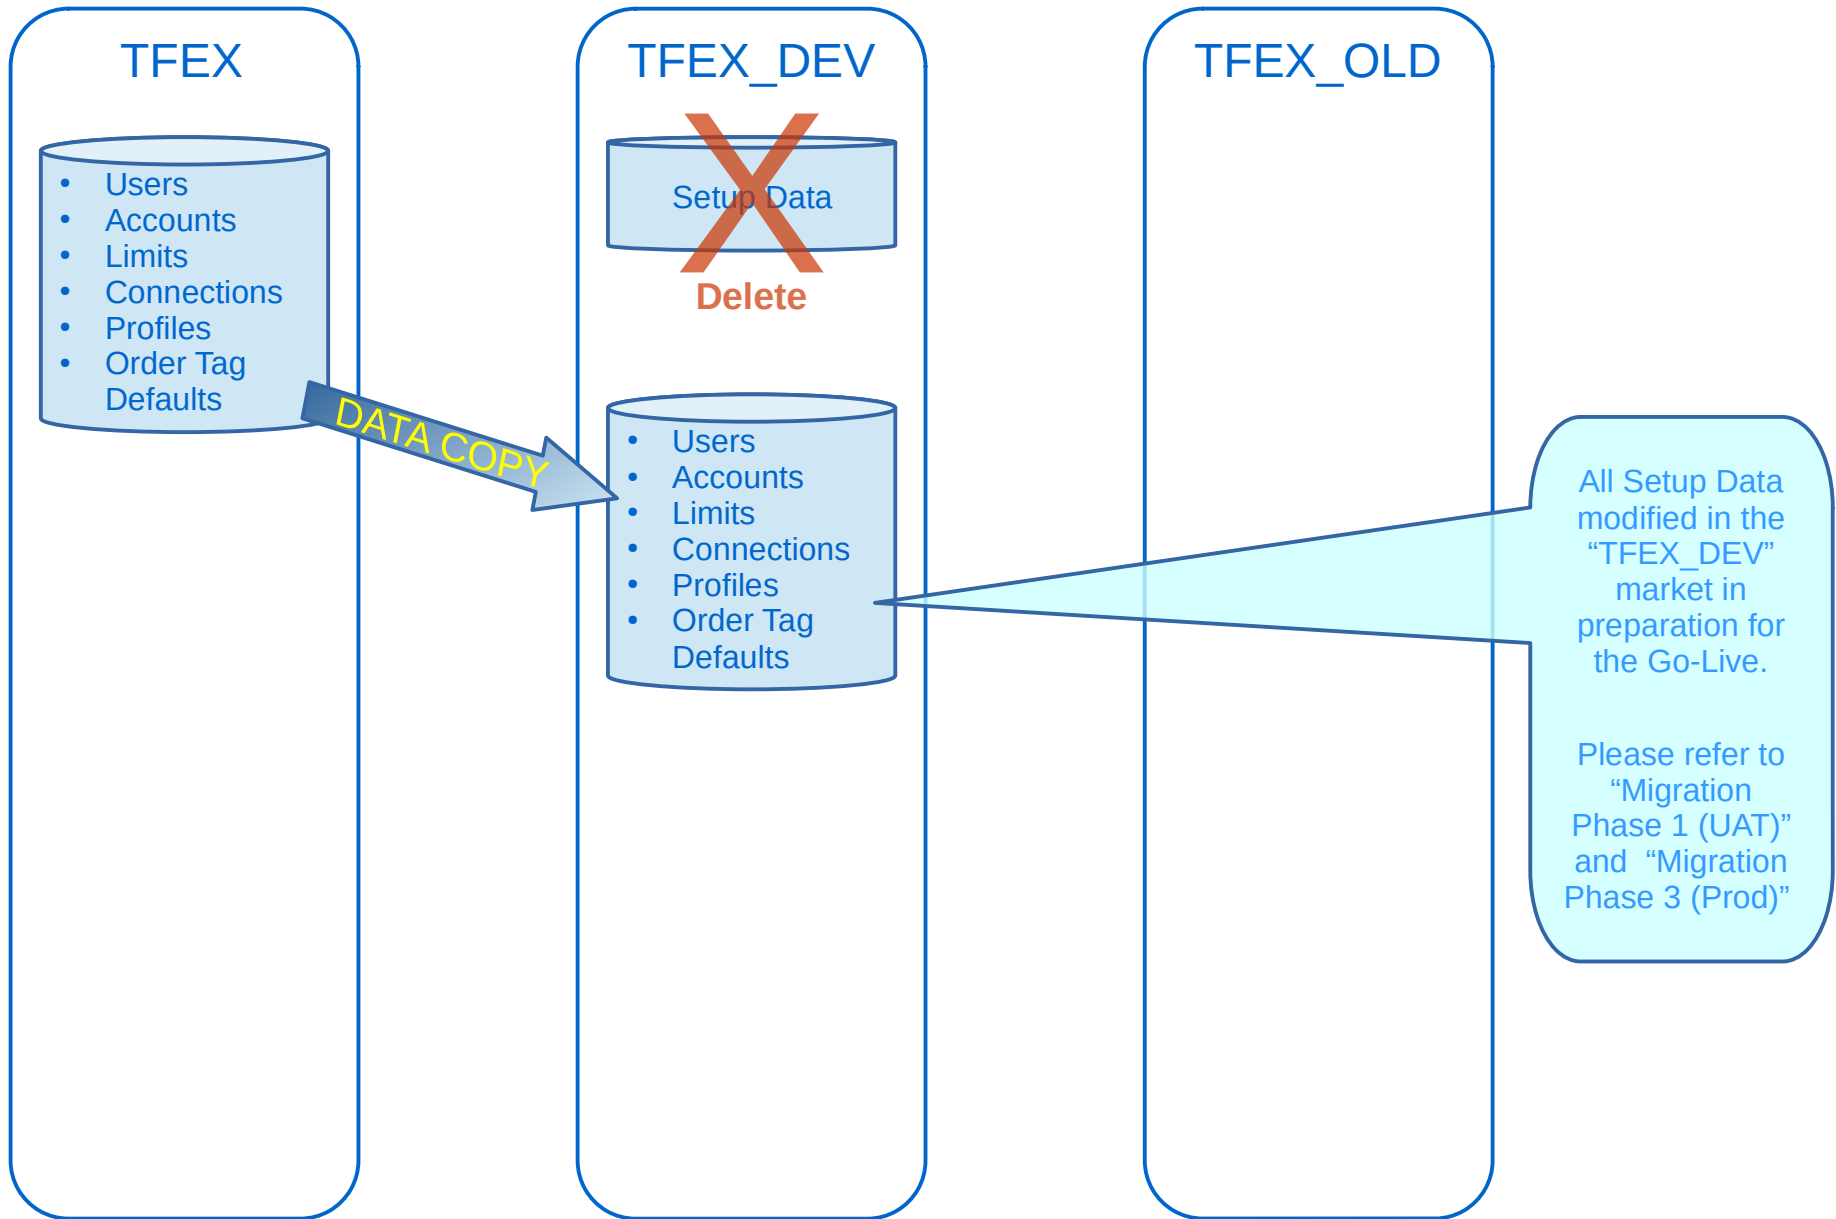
TFEX

- Users
- Accounts
- Limits
- Connections
- Profiles
- Order Tag Defaults

DATA COPY

TFEX_DEV

Setup Data

Delete

- Users
- Accounts
- Limits
- Connections
- Profiles
- Order Tag Defaults

TFEX_OLD

All Setup Data modified in the “TFEX_DEV” market in preparation for the Go-Live.

Please refer to “Migration Phase 1 (UAT)” and “Migration Phase 3 (Prod)”